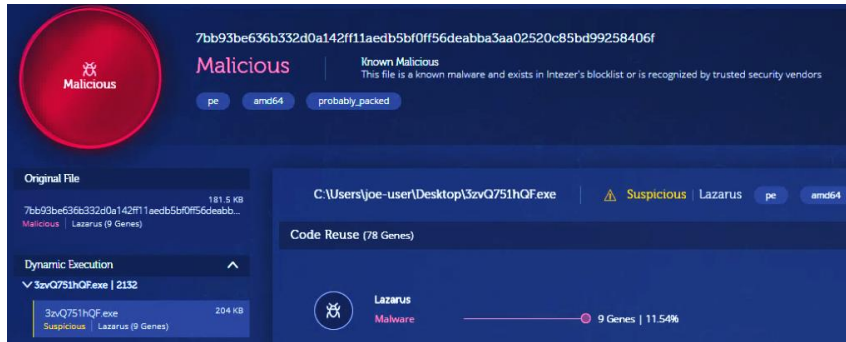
Malicious

7bb93be636b332d0a142ff11aedb5bf0ff56deabba3aa02520c85bd99258406f

Malicious

Known Malicious
This file is a known malware and exists in Intezer's blocklist or is recognized by trusted security vendors

pe amd64 probably_packed

Original File

7bb93be636b332d0a142ff11aedb5bf0ff56deabb... 181.5 KB
Malicious | Lazarus (9 Genes)

Dynamic Execution

3zvQ751hQF.exe | 2132

3zvQ751hQF.exe 204 KB
Suspicious | Lazarus (9 Genes)

C:\Users\joe-user\Desktop\3zvQ751hQF.exe

Suspicious | Lazarus pe amd64

Code Reuse (78 Genes)

Lazarus
Malware

9 Genes | 11.54%